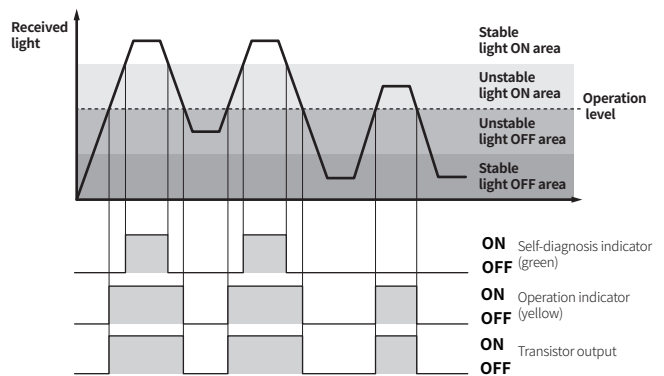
Received light

Stable light ON area

Unstable light ON area

Operation level

Unstable light OFF area

Stable light OFF area

ON
OFF
Self-diagnosis indicator (green)

ON
OFF
Operation indicator (yellow)

ON
OFF
Transistor output